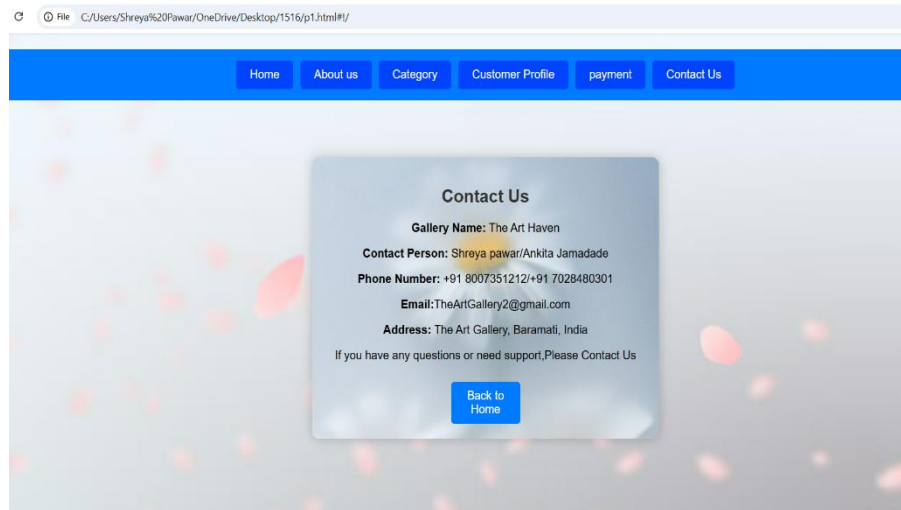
File C:/Users/Shreya%20Pawar/OneDrive/Desktop/1516/p1.html#!/

Home About us Category Customer Profile payment Contact Us

Contact Us

**Gallery Name:** The Art Haven

**Contact Person:** Shreya pawar/Ankita Jamadade

**Phone Number:** +91 8007351212/+91 7028480301

**Email:**TheArtGallery2@gmail.com

**Address:** The Art Gallery, Baramati, India

If you have any questions or need support,Please Contact Us

Back to Home